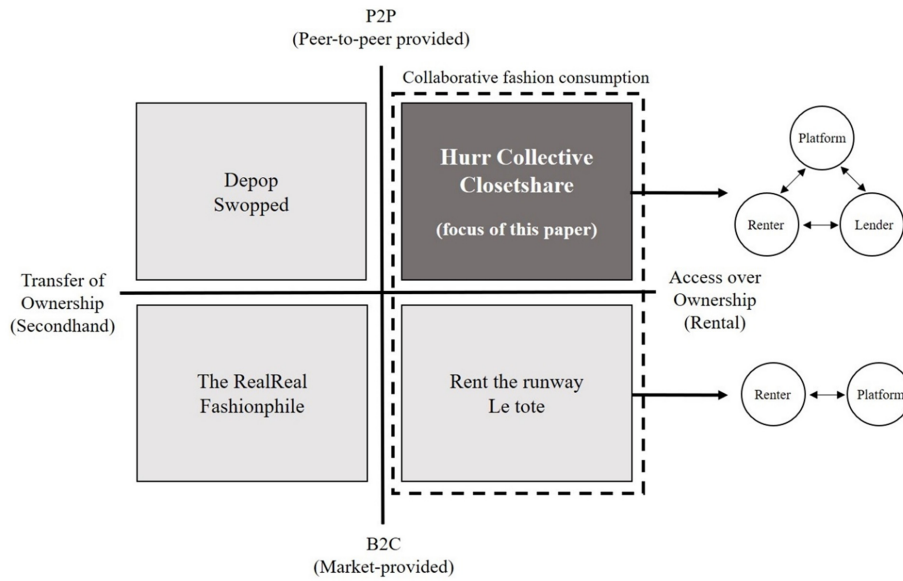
P2P
(Peer-to-peer provided)

Collaborative fashion consumption

Depop
Swopped

Hurr Collective
Closetshare

(focus of this paper)

Platform

Renter

Lender

Transfer of Ownership (Secondhand)

Access over Ownership (Rental)

The RealReal
Fashionphile

Rent the runway
Le tote

Renter

Platform

B2C
(Market-provided)